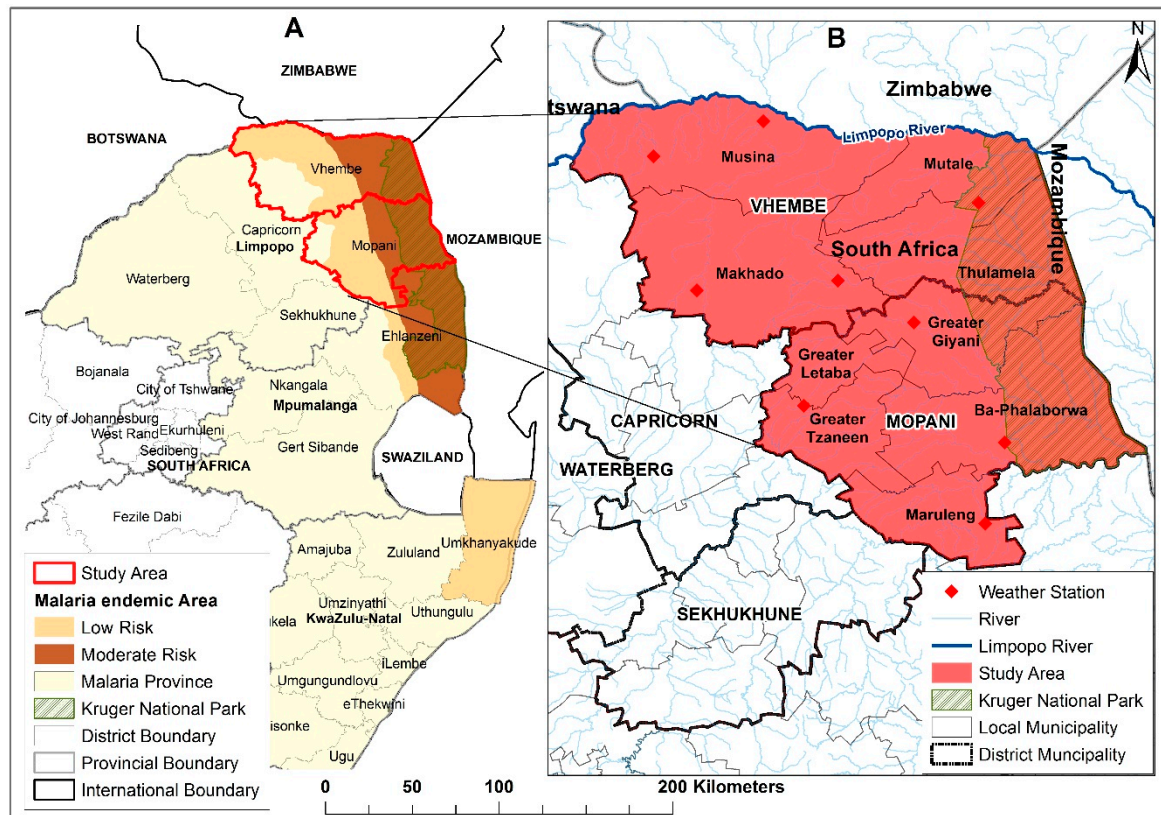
A

ZIMBABWE

BOTSWANA

Vhembe

Capricorn
Limpopo

Mopani

MOZAMBIQUE

Waterberg

Sekhukhune

Ehlanzeni

Bojanala

City of Tshwane

Nkangala

Mpumalanga

City of Johannesburg
Ekurhuleni
West Rand
Sedibeng

SOUTH AFRICA

Gert Sibande

SWAZILAND

Fezile Dabi

Amajuba

Zululand

Umkhanyakude

Umzinyathi

ukela

KwaZulu-Natal

Uthungulu

iLembe

Umgungundlovu

eThekwini

isonke

Ugu

Study Area
Malaria endemic Area
Low Risk
Moderate Risk
Malaria Province
Kruger National Park
District Boundary
Provincial Boundary
International Boundary

0 50 100 200 Kilometers

B

N

tswana

Zimbabwe

Limpopo River

Musina

Mutale

Mozambique

VHEMBE

South Africa

Makhado

Thulamela

Greater Giyani

Greater Letaba

CAPRICORN

Greater Tzaneen

MOPANI

Ba-Phalaborwa

WATERBERG

Maruleng

SEKHUKHUNE

Weather Station
River
Limpopo River
Study Area
Kruger National Park
Local Municipality
District Muncipality